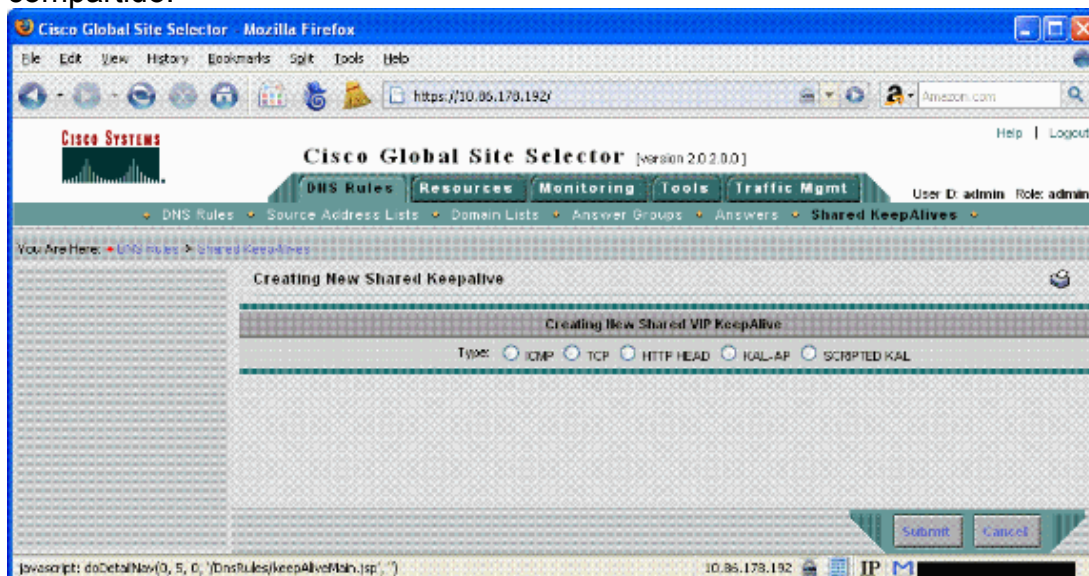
compartido.

Cisco Global Site Selector - Mozilla Firefox

File Edit View History Bookmarks Split Tools Help

https://10.86.178.192/

Amazon.com

Cisco Systems

Help | Logout

Cisco Global Site Selector [version 2.0.2.0.0]

DNS Rules Resources Monitoring Tools Traffic Mgmt

User ID: admin Role: admin

DNS Rules • Source Address Lists • Domain Lists • Answer Groups • Answers • Shared KeepAlives •

You Are Here: • DNS Rules > Shared KeepAlives

Creating New Shared Keepalive

Creating New Shared VIP KeepAlive

Type: ICMP TCP HTTP HEAD KAL-AP SCRIPTED KAL

Submit Cancel

javascript: doDetailNav(0, 5, 0, '/DnsRules/keepAliveMain.jsp', '')

10.86.178.192

IP